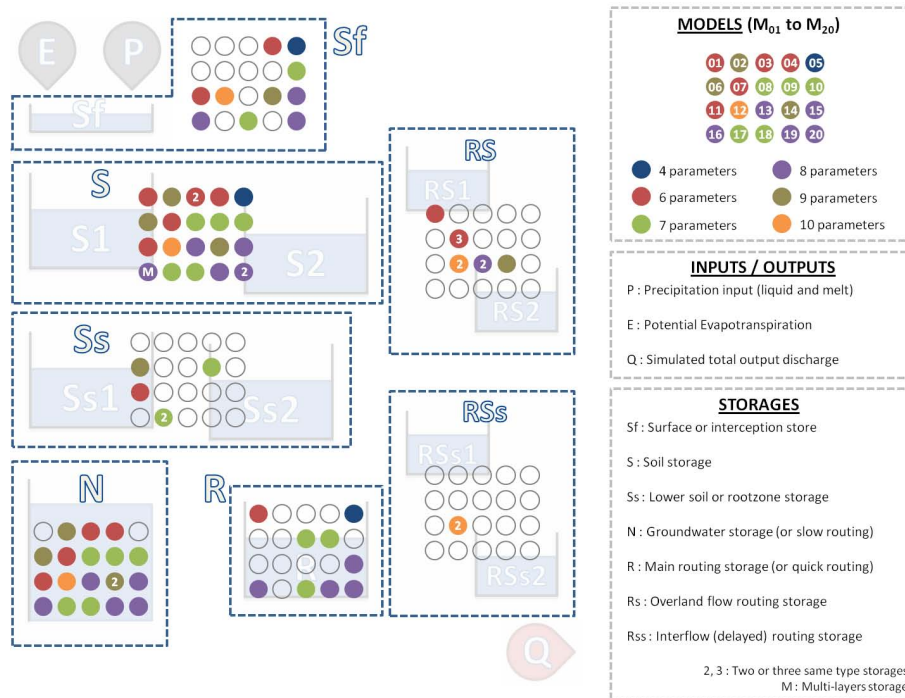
E P

Sf

Sf

S

2

S1

S2

M 2

Ss

Ss1

Ss2

2

N

2

R

RS

RS1

3

2 2

RS2

RSs

RSs1

2

RSs2

Q

MODELS ($M_{01}$ to $M_{20}$)

01 02 03 04 05
06 07 08 09 10
11 12 13 14 15
16 17 18 19 20

4 parameters
8 parameters
6 parameters
9 parameters
7 parameters
10 parameters

INPUTS / OUTPUTS

P : Precipitation input (liquid and melt)

E : Potential Evapotranspiration

Q : Simulated total output discharge

STORAGES

Sf : Surface or interception store

S : Soil storage

Ss : Lower soil or rootzone storage

N : Groundwater storage (or slow routing)

R : Main routing storage (or quick routing)

Rs : Overland flow routing storage

Rss : Interflow (delayed) routing storage

2, 3 : Two or three same type storages
M : Multi-layers storage